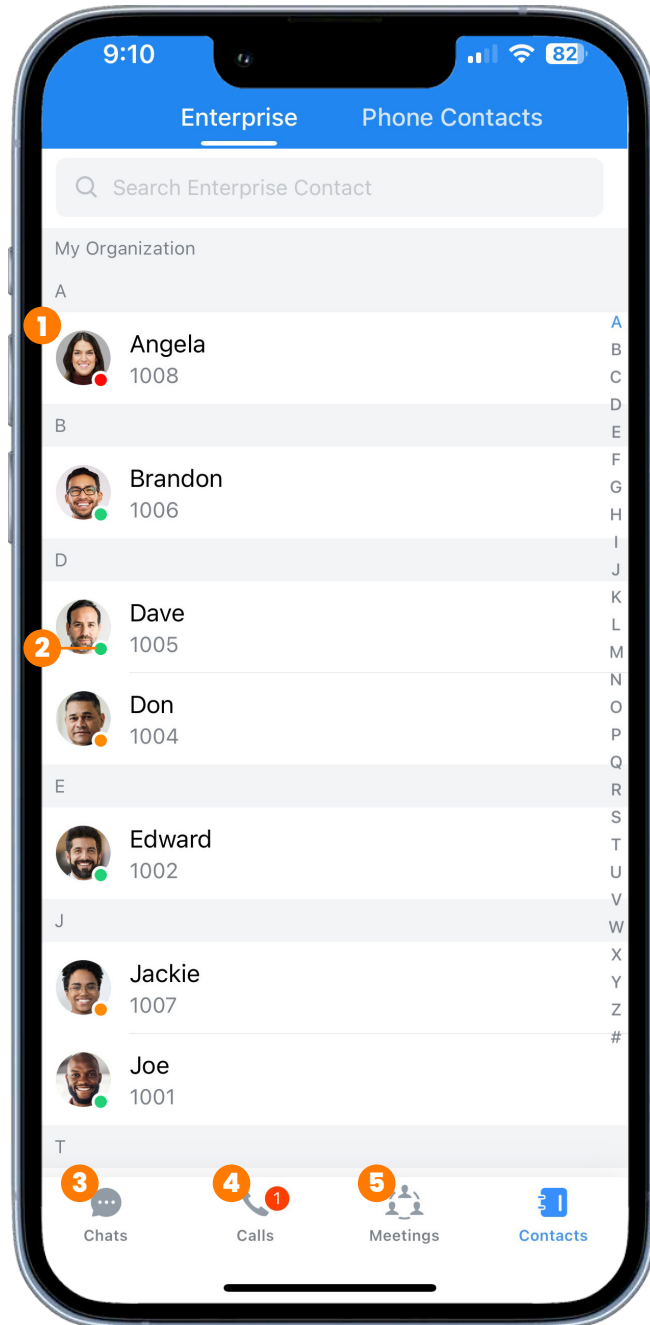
9:10

82

Enterprise Phone Contacts

Search Enterprise Contact

My Organization

A

1

Angela
1008

B

Brandon
1006

D

Dave
1005

2

Don
1004

E

Edward
1002

J

Jackie
1007

Joe
1001

T

A B C D E F G H I J K L M N O P Q R S T U V W X Y Z #

3 Chats

4 1 Calls

5 Meetings

Contacts